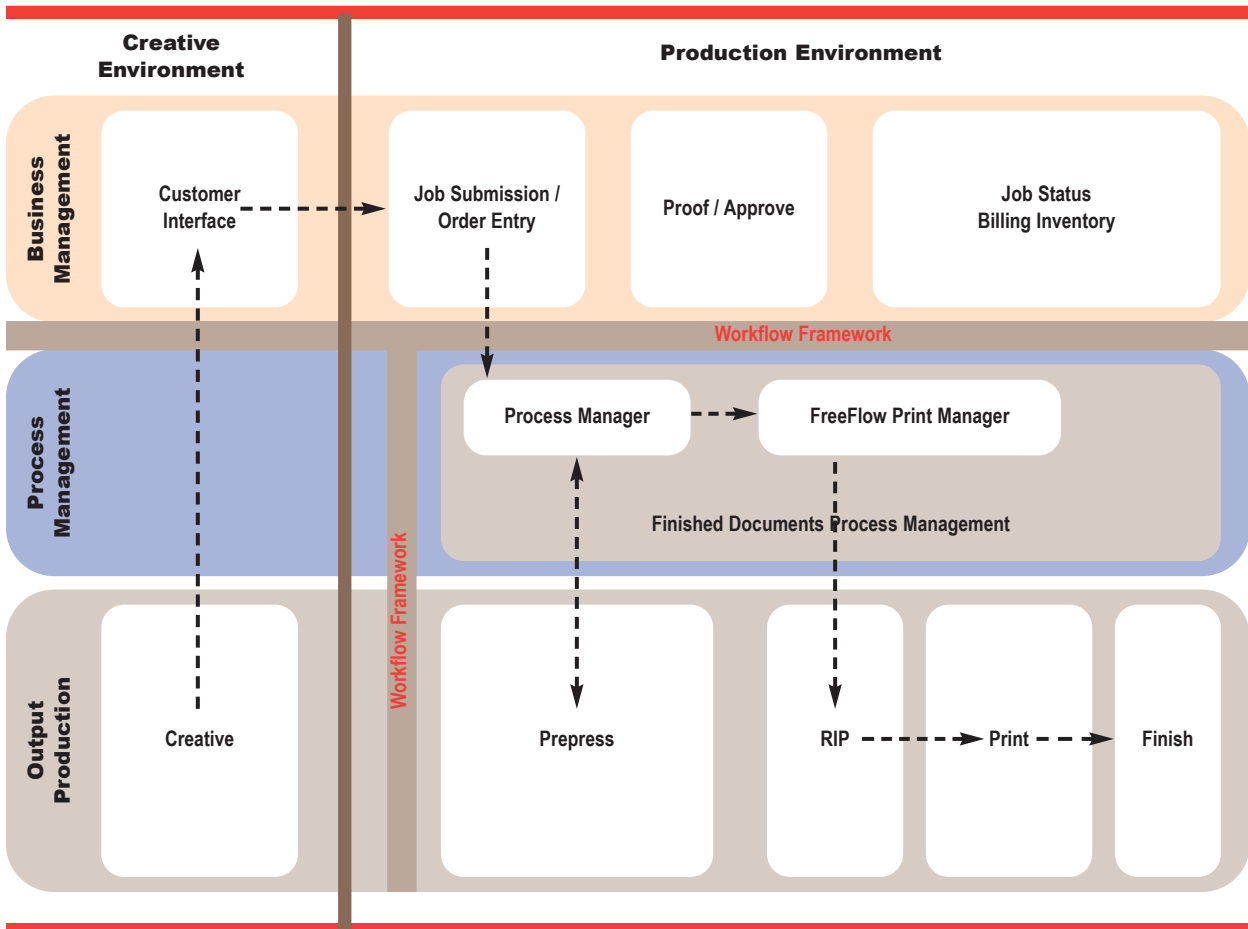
Creative Environment

Production Environment

Business Management

Customer Interface

Job Submission / Order Entry

Proof / Approve

Job Status Billing Inventory

Workflow Framework

Process Management

Process Manager

FreeFlow Print Manager

Finished Documents Process Management

Workflow Framework

Output Production

Creative

Prepress

RIP

Print

Finish